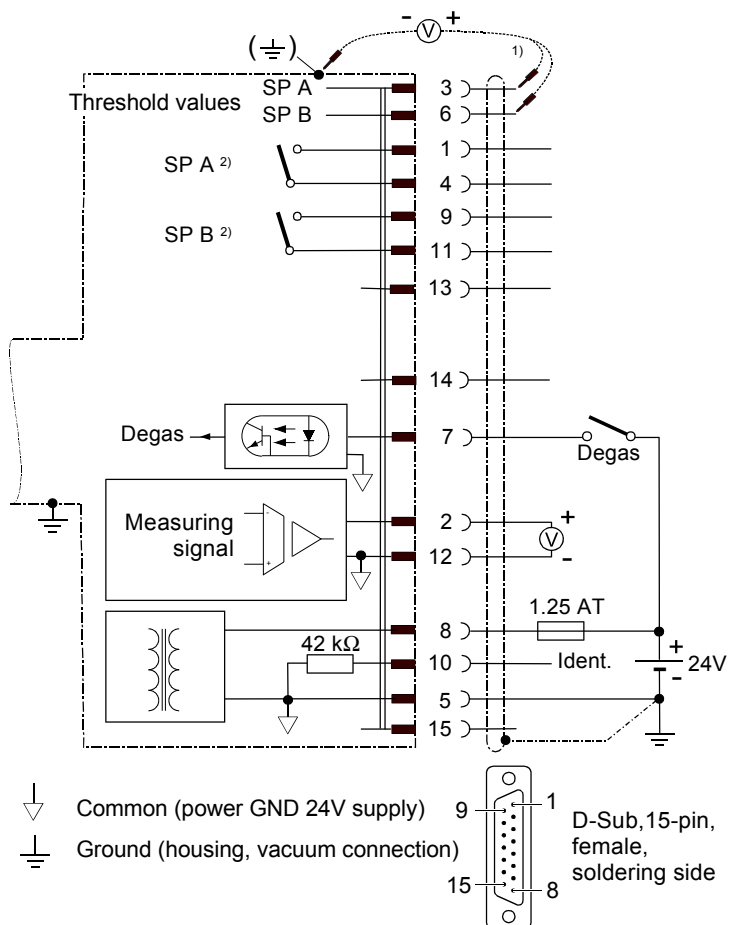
- V +

( ⏚ )

1)

Threshold values

SP A

SP B

3

6

SP A 2)

1

4

SP B 2)

9

11

13

14

Degas

7

Degas

Measuring signal

2

12

+

V

-

1.25 AT

8

42 kΩ

10

Ident.

+

24V

-

5

15

Common (power GND 24V supply)

Ground (housing, vacuum connection)

9

1

15

8

D-Sub,15-pin, female, soldering side